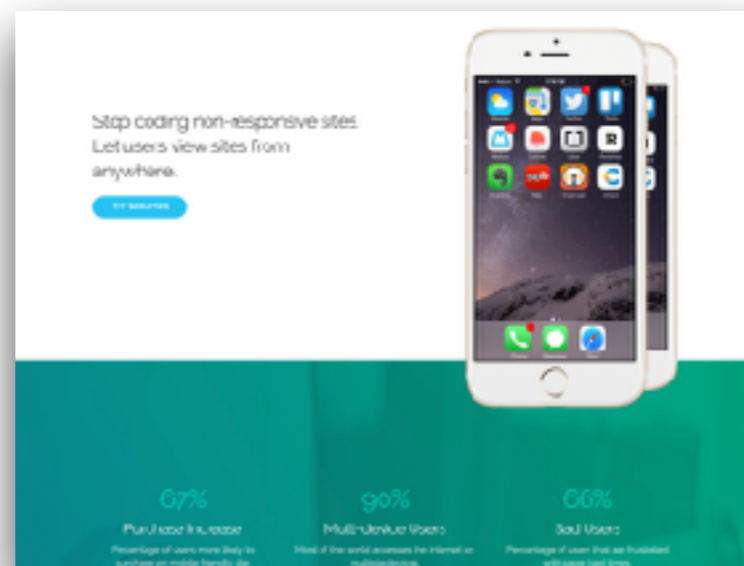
Stop coding non-responsive sites. Let users view sites from anywhere.

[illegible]

67%
Purchase Increase
Percentage of users more likely to purchase on mobile friendly site

90%
Multi-device Users
Most of the world accesses the internet on multiple devices.

66%
Sad Users
Percentage of users that are frustrated with page load times.